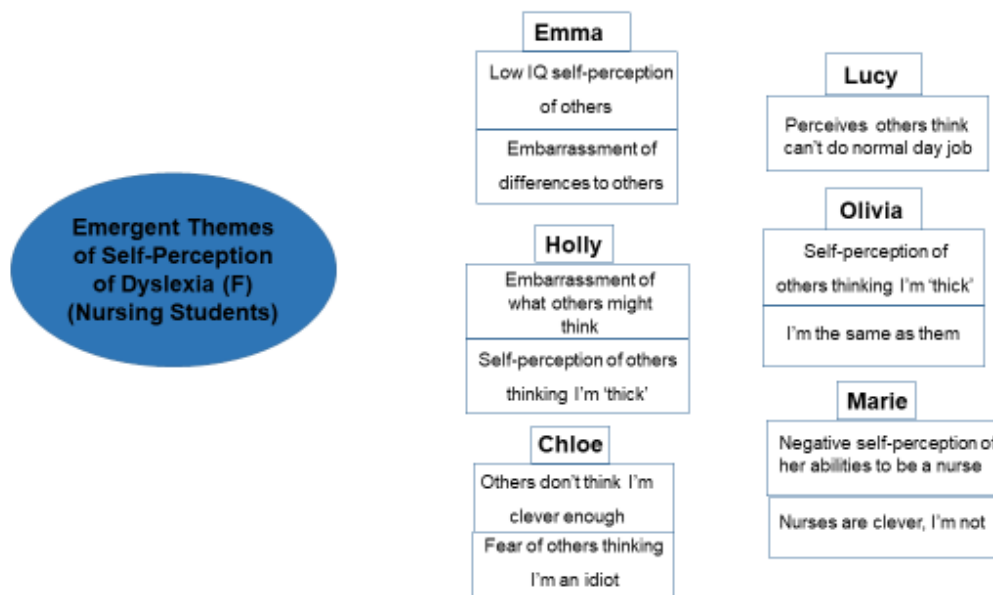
Emergent Themes of Self-Perception of Dyslexia (F) (Nursing Students)

Emma

Low IQ self-perception of others

Embarrassment of differences to others

Holly

Embarrassment of what others might think

Self-perception of others thinking I'm 'thick'

Chloe

Others don't think I'm clever enough

Fear of others thinking I'm an idiot

Lucy

Perceives others think can't do normal day job

Olivia

Self-perception of others thinking I'm 'thick'

I'm the same as them

Marie

Negative self-perception of her abilities to be a nurse

Nurses are clever, I'm not